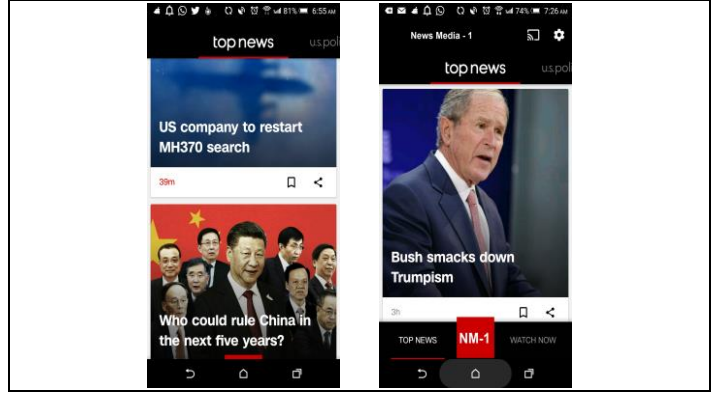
81% 6:55 AM

top news us.pol

US company to restart MH370 search

39m

Who could rule China in the next five years?

74% 7:26 AM

News Media - 1

top news us.pol

Bush smacks down Trumpism

3h

TOP NEWS NM-1 WATCH NOW